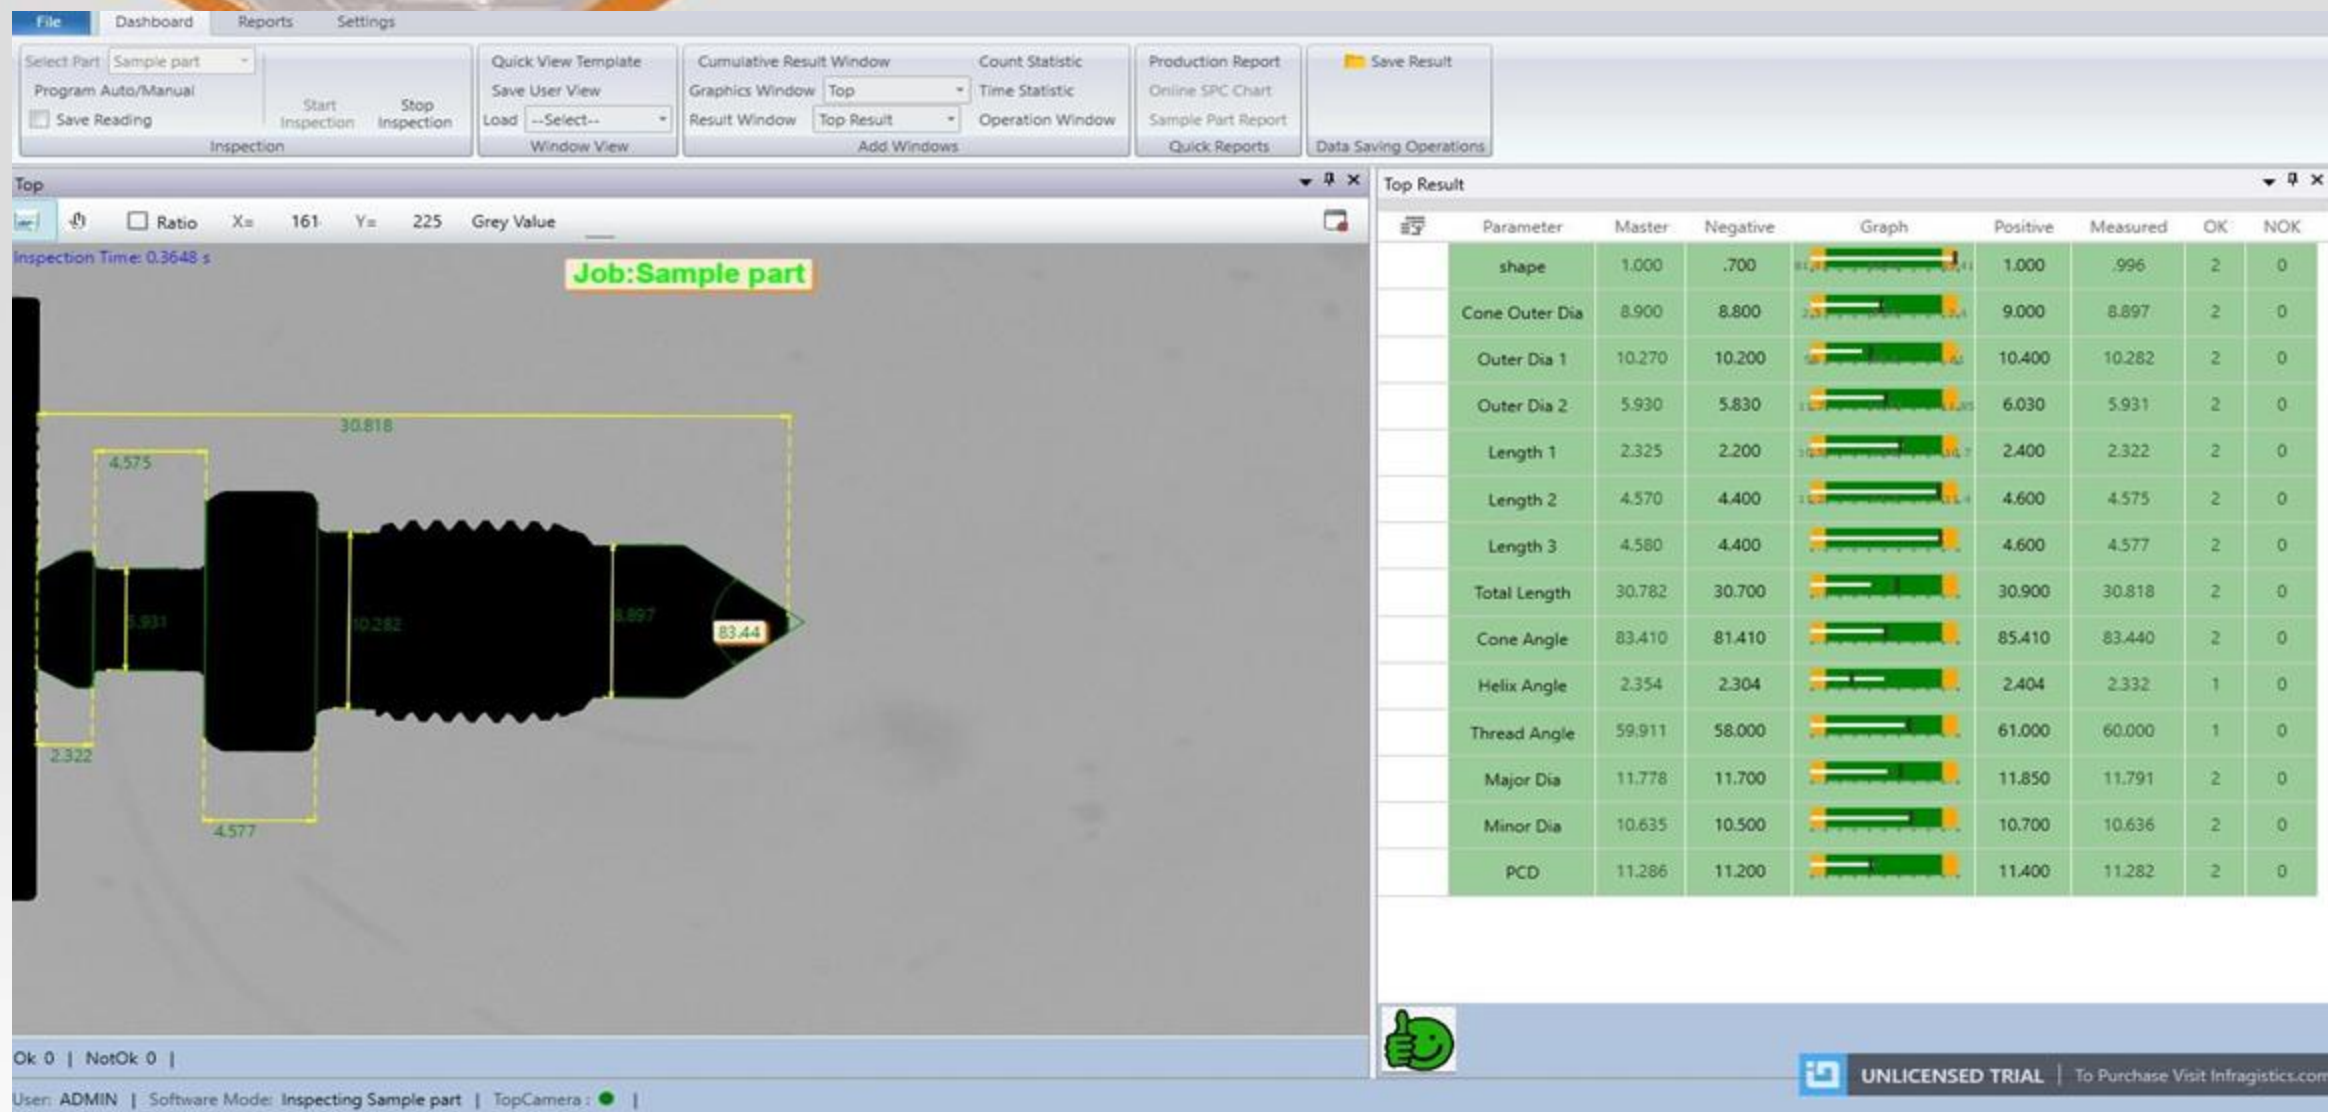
File Dashboard Reports Settings

Select Part Sample part
Program Auto/Manual
Save Reading
Start Inspection Stop Inspection
Inspection

Quick View Template
Save User View
Load --Select--
Window View

Cumulative Result Window
Graphics Window Top
Result Window Top Result
Count Statistic
Time Statistic
Operation Window
Add Windows

Production Report
Online SPC Chart
Sample Part Report
Quick Reports

Save Result
Data Saving Operations

Top

Ratio X= 161 Y= 225 Grey Value

Inspection Time: 0.3648 s

Job:Sample part

30.818
4.575
5.931
10.282
8.897
83.44
2.322
4.577

Ok 0 | NotOk 0 |

Top Result

| Parameter | Master | Negative | Graph | Positive | Measured | OK | NOK |
|---|---|---|---|---|---|---|---|
| shape | 1.000 | .700 | | 1.000 | .996 | 2 | 0 |
| Cone Outer Dia | 8.900 | 8.800 | | 9.000 | 8.897 | 2 | 0 |
| Outer Dia 1 | 10.270 | 10.200 | | 10.400 | 10.282 | 2 | 0 |
| Outer Dia 2 | 5.930 | 5.830 | | 6.030 | 5.931 | 2 | 0 |
| Length 1 | 2.325 | 2.200 | | 2.400 | 2.322 | 2 | 0 |
| Length 2 | 4.570 | 4.400 | | 4.600 | 4.575 | 2 | 0 |
| Length 3 | 4.580 | 4.400 | | 4.600 | 4.577 | 2 | 0 |
| Total Length | 30.782 | 30.700 | | 30.900 | 30.818 | 2 | 0 |
| Cone Angle | 83.410 | 81.410 | | 85.410 | 83.440 | 2 | 0 |
| Helix Angle | 2.354 | 2.304 | | 2.404 | 2.332 | 1 | 0 |
| Thread Angle | 59.911 | 58.000 | | 61.000 | 60.000 | 1 | 0 |
| Major Dia | 11.778 | 11.700 | | 11.850 | 11.791 | 2 | 0 |
| Minor Dia | 10.635 | 10.500 | | 10.700 | 10.636 | 2 | 0 |
| PCD | 11.286 | 11.200 | | 11.400 | 11.282 | 2 | 0 |

UNLICENSED TRIAL | To Purchase Visit Infragistics.com

User: ADMIN | Software Mode: Inspecting Sample part | TopCamera : |